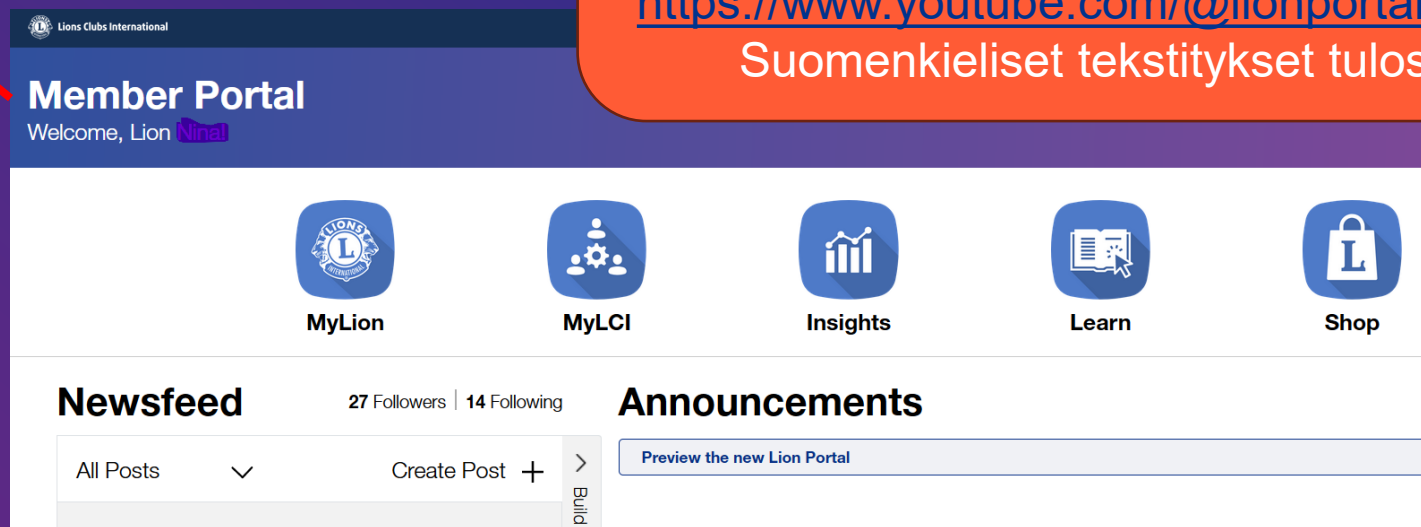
Lions Clubs International

https://www.youtube.com/@lionportal
Suomenkieliset tekstitykset tulos

Member Portal
Welcome, Lion Nina!

MyLion
MyLCI
Insights
Learn
Shop

Newsfeed
27 Followers | 14 Following

All Posts
Create Post +

Build

Announcements

Preview the new Lion Portal